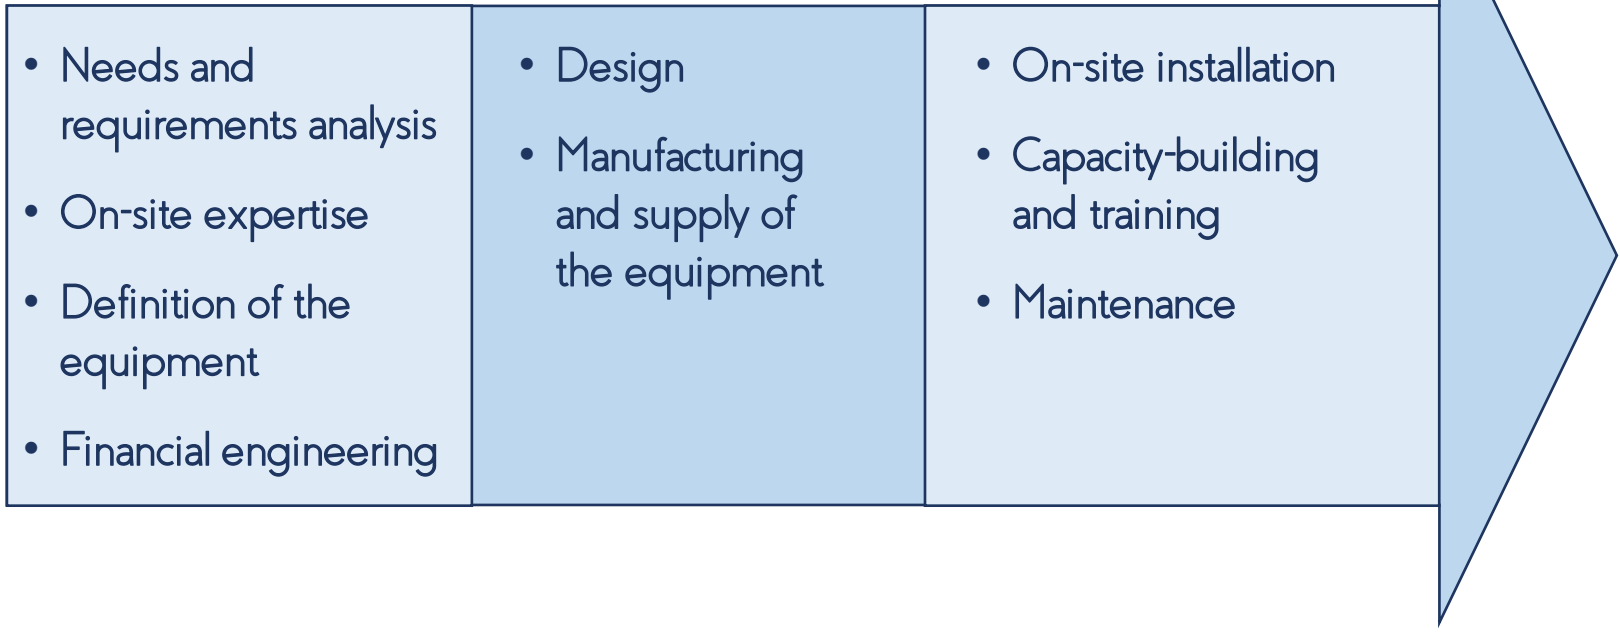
• Needs and requirements analysis
• On-site expertise
• Definition of the equipment
• Financial engineering

• Design
• Manufacturing and supply of the equipment

• On-site installation
• Capacity-building and training
• Maintenance